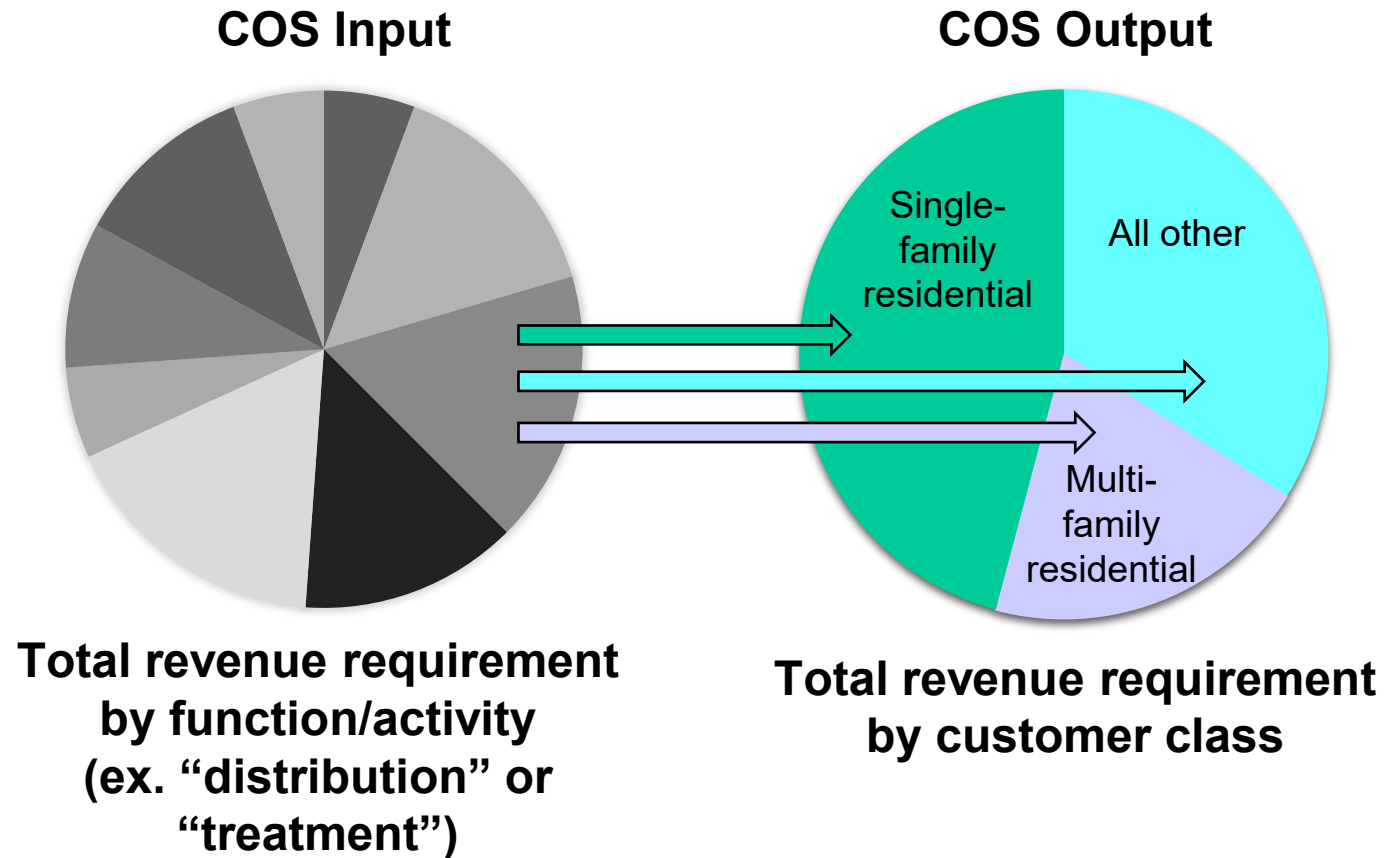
COS Input

COS Output

Single-family residential

All other

Multi-family residential

Total revenue requirement by function/activity (ex. “distribution” or “treatment”)

Total revenue requirement by customer class